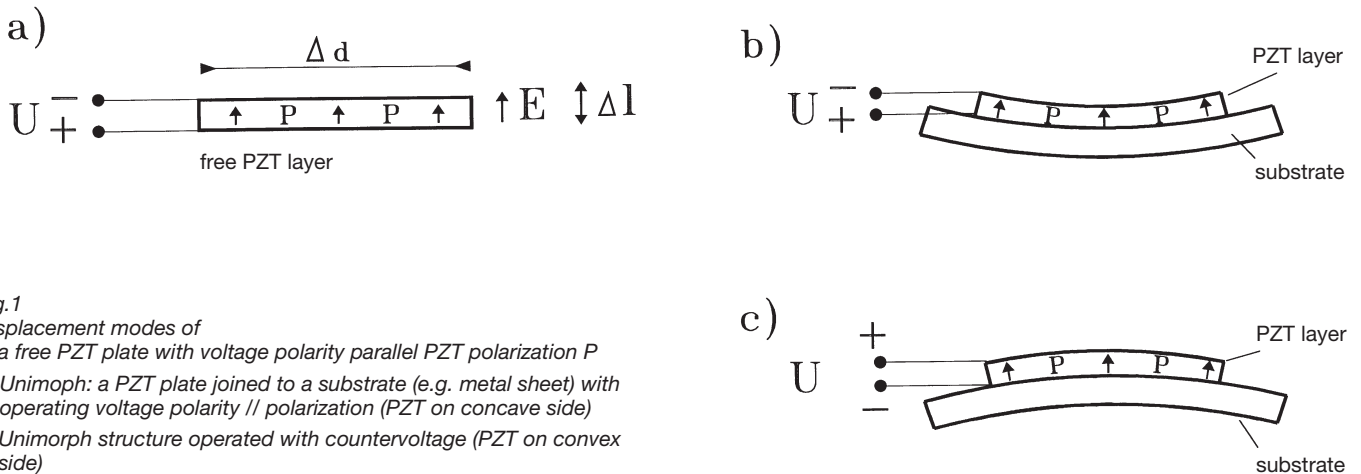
a)

Δ d

U $\overline{+}$

P P

↑E ↕Δl

free PZT layer

b)

PZT layer

U $\overline{+}$

P P

substrate

c)

+

U

−

P P

PZT layer

substrate

g.1
splacement modes of
a free PZT plate with voltage polarity parallel PZT polarization P
Unimoph: a PZT plate joined to a substrate (e.g. metal sheet) with operating voltage polarity // polarization (PZT on concave side)
Unimorph structure operated with countervoltage (PZT on convex side)